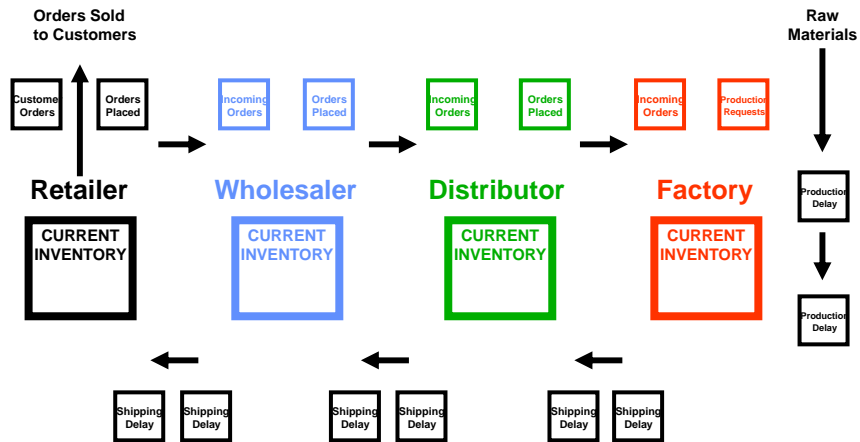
Orders Sold to Customers

Raw Materials

Custome Orders

Orders Placed

Incoming Orders

Orders Placed

Incoming Orders

Orders Placed

Incoming Orders

Production Requests

Retailer

Wholesaler

Distributor

Factory

Production Delay

CURRENT INVENTORY

CURRENT INVENTORY

CURRENT INVENTORY

CURRENT INVENTORY

Production Delay

Shipping Delay

Shipping Delay

Shipping Delay

Shipping Delay

Shipping Delay

Shipping Delay